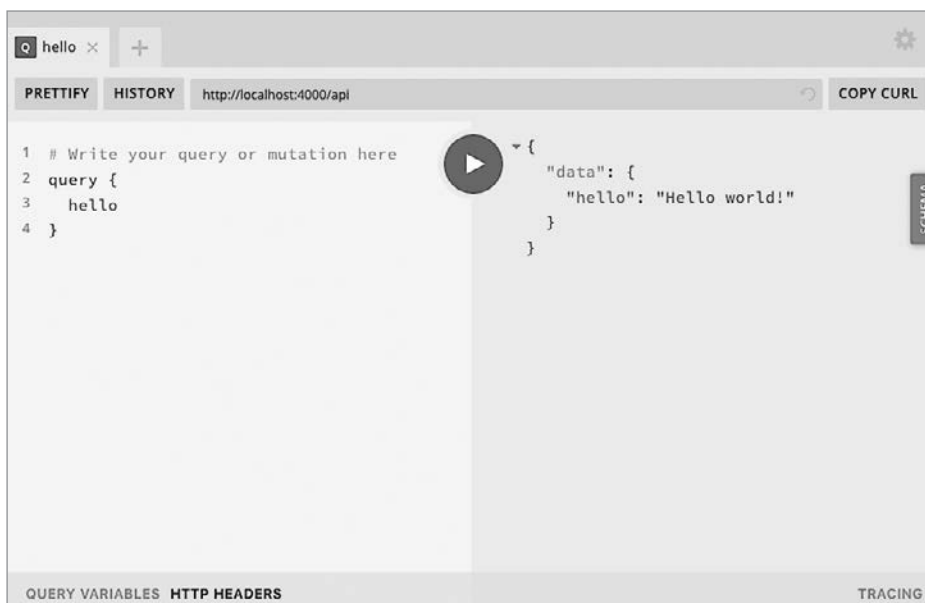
Q hello ×

PRETTIFY HISTORY http://localhost:4000/api COPY CURL

1 # Write your query or mutation here
2 query {
3 hello
4 }

{
"data": {
"hello": "Hello world!"
}
}

SCHEMA

QUERY VARIABLES HTTP HEADERS TRACING